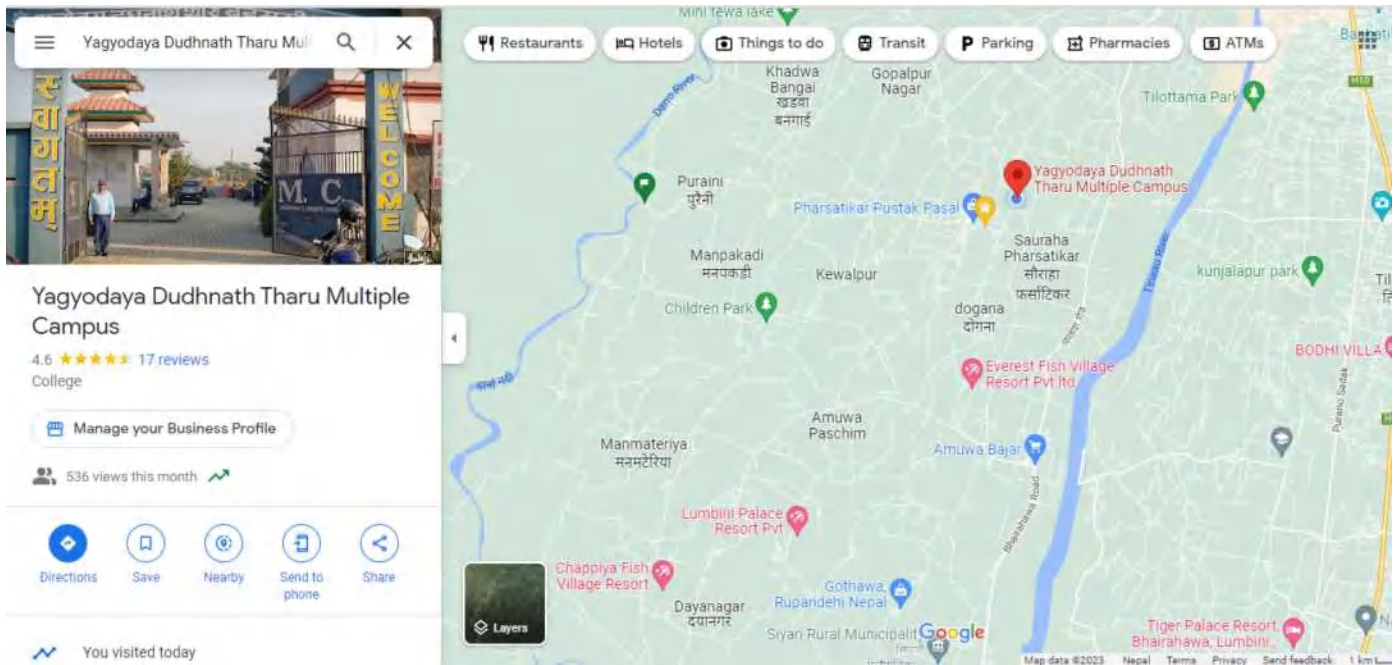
Yagyodaya Dudhnath Tharu Mul

स्वागतम्

WELCOME

M. C.

Yagyodaya Dudhnath Tharu Multiple Campus

4.6 ★★★★★ 17 reviews

College

Manage your Business Profile

536 views this month

Directions Save Nearby Send to phone Share

You visited today

Restaurants Hotels Things to do Transit Parking Pharmacies ATMs

Mini Tewa lake

Khadwa Bangai खड्वा बनगाई

Gopalpur Nagar

Tilottama Park

Danav River

Puraini पुरैनी

Yagyodaya Dudhnath Tharu Multiple Campus

Pharsatikar Pustak Pasal

Sauraha Pharsatikar सौराहा फर्साटिकर

Manpakadi मनपकडी

Kewalpur

Tinau River

kunjalapur park

Children Park

dogana दोगना

BODHI VILLA

Everest Fish Village Resort Pvt ltd

Amuwa Paschim

Manmateriya मनमटेरिया

Amuwa Bajar

Bhairahawa Road

Lumbini Palace Resort Pvt

Chappiya Fish Village Resort

Gothawa Rupandehi Nepal

Dayanagar दयानगर

Siyari Rural Municipality

Layers

Google

Tiger Palace Resort, Bhairahawa, Lumbini

Map data ©2023 Nepal Terms Privacy Send feedback 1 km